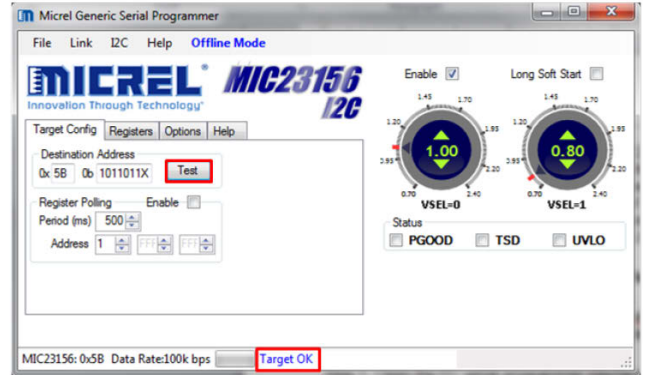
Micrel Generic Serial Programmer

File Link I2C Help Offline Mode

MICREL
Innovation Through Technology

MIC23156
I2C

Target Config Registers Options Help

Destination Address
0x 5B 0b 1011011X Test

Register Polling Enable
Period (ms) 500
Address 1 FF FF

Enable ☑ Long Soft Start ☐

1.45 1.70 1.20 1.95 0.95 2.20 0.70 2.40
1.00
VSEL=0

1.45 1.70 1.20 1.95 0.95 2.20 0.70 2.40
0.80
VSEL=1

Status
PGOOD TSD UVLO

MIC23156: 0x5B Data Rate:100k bps Target OK